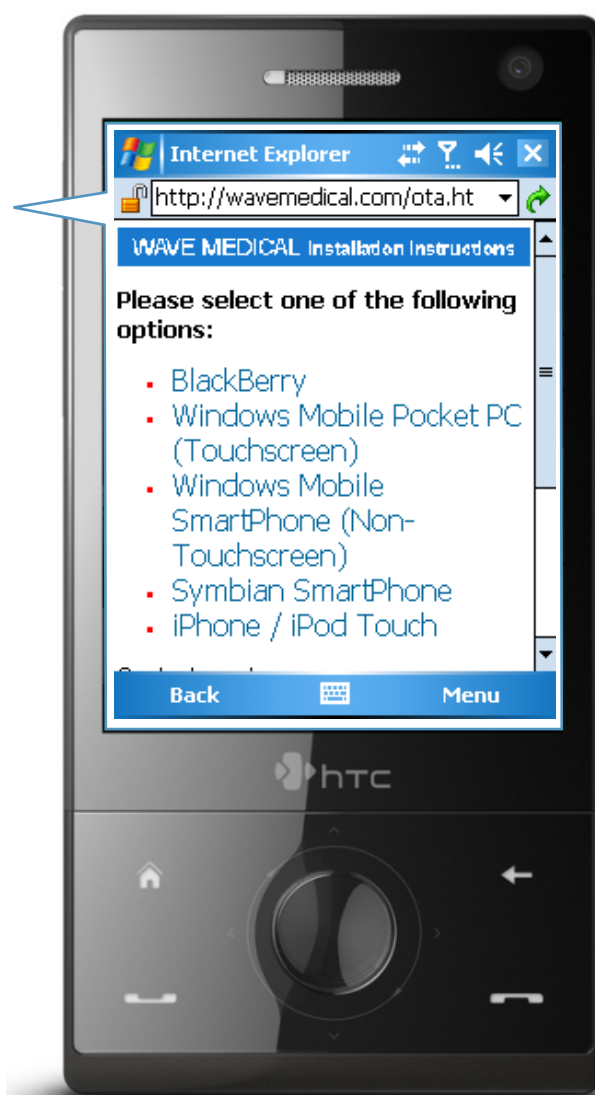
Internet Explorer

http://wavemedical.com/ota.ht

WAVE MEDICAL Installation Instructions

Please select one of the following options:

- BlackBerry
- Windows Mobile Pocket PC (Touchscreen)
- Windows Mobile SmartPhone (Non-Touchscreen)
- Symbian SmartPhone
- iPhone / iPod Touch

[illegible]

Back
Menu

htc